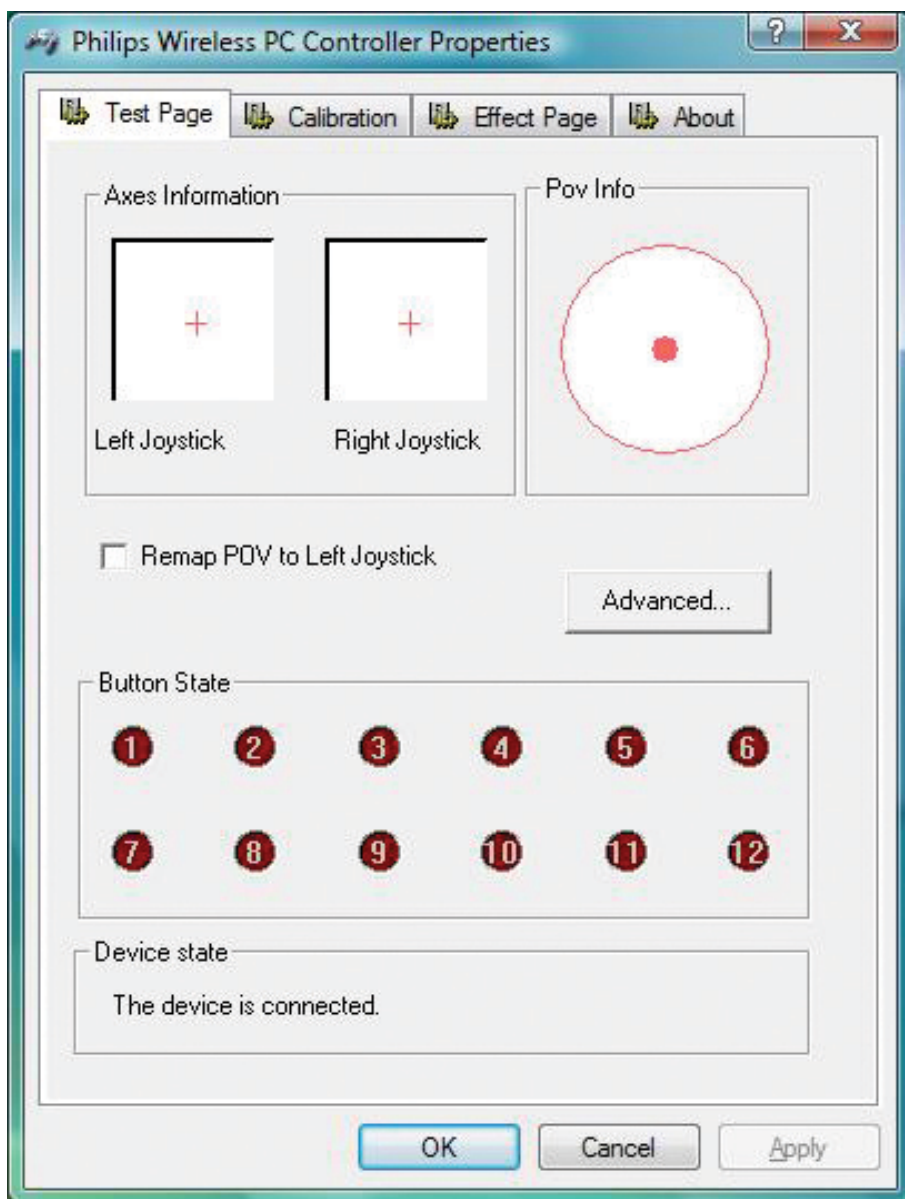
Philips Wireless PC Controller Properties

? X

Test Page | Calibration | Effect Page | About

Axes Information

Left Joystick

Right Joystick

Pov Info

Remap POV to Left Joystick

Advanced...

Button State

1 2 3 4 5 6

7 8 9 10 11 12

Device state

The device is connected.

OK | Cancel | Apply